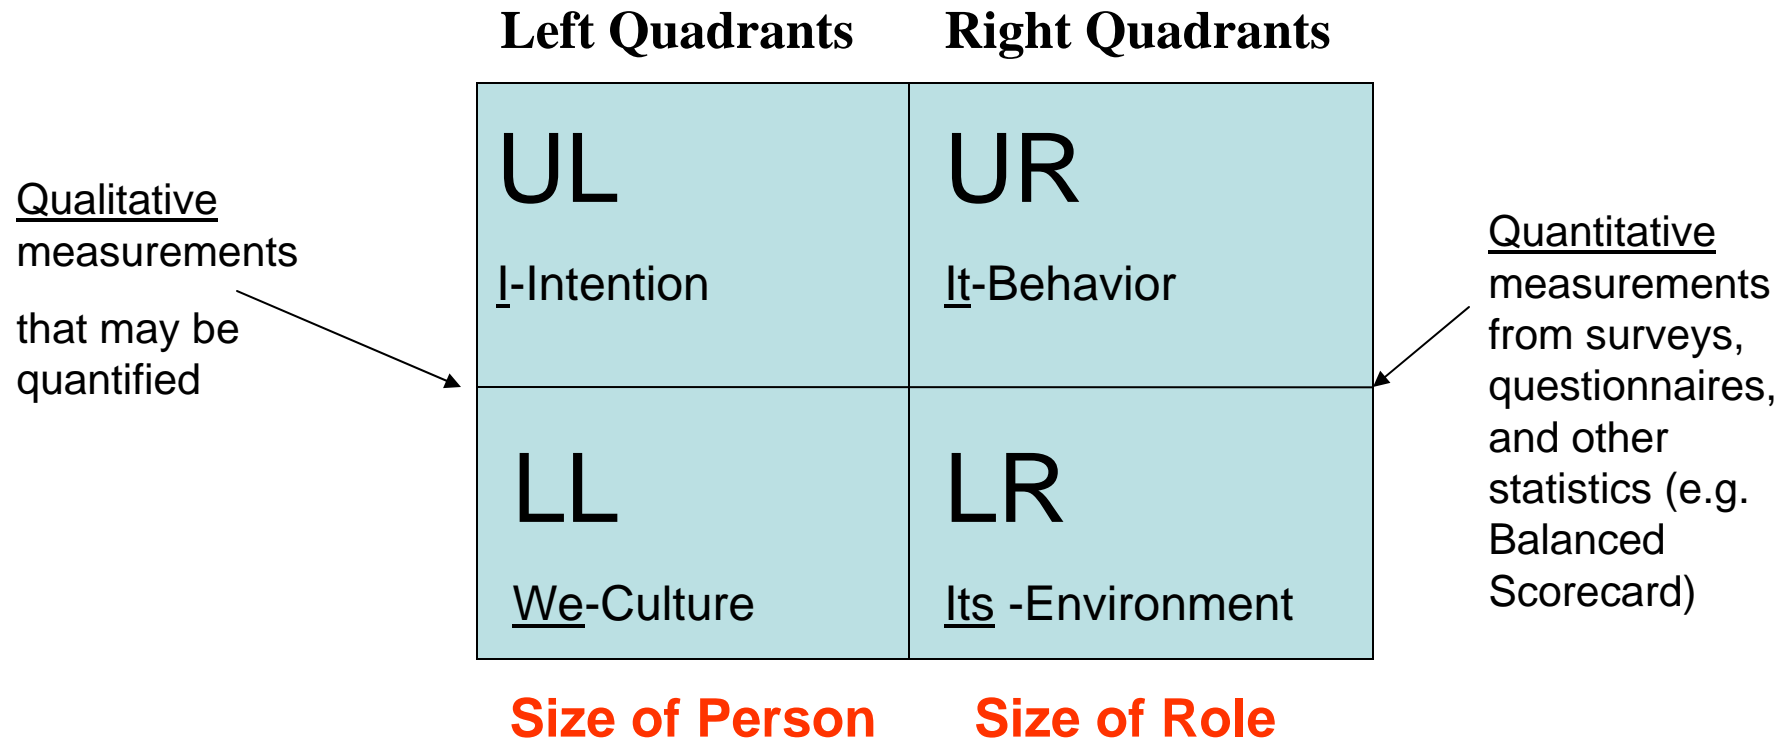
Left Quadrants Right Quadrants

Qualitative measurements

that may be quantified

| UL<br>I-Intention | UR<br>It-Behavior |
|---|---|
| LL<br>We-Culture | LR<br>Its -Environment |

Quantitative measurements from surveys, questionnaires, and other statistics (e.g. Balanced Scorecard)

Size of Person Size of Role